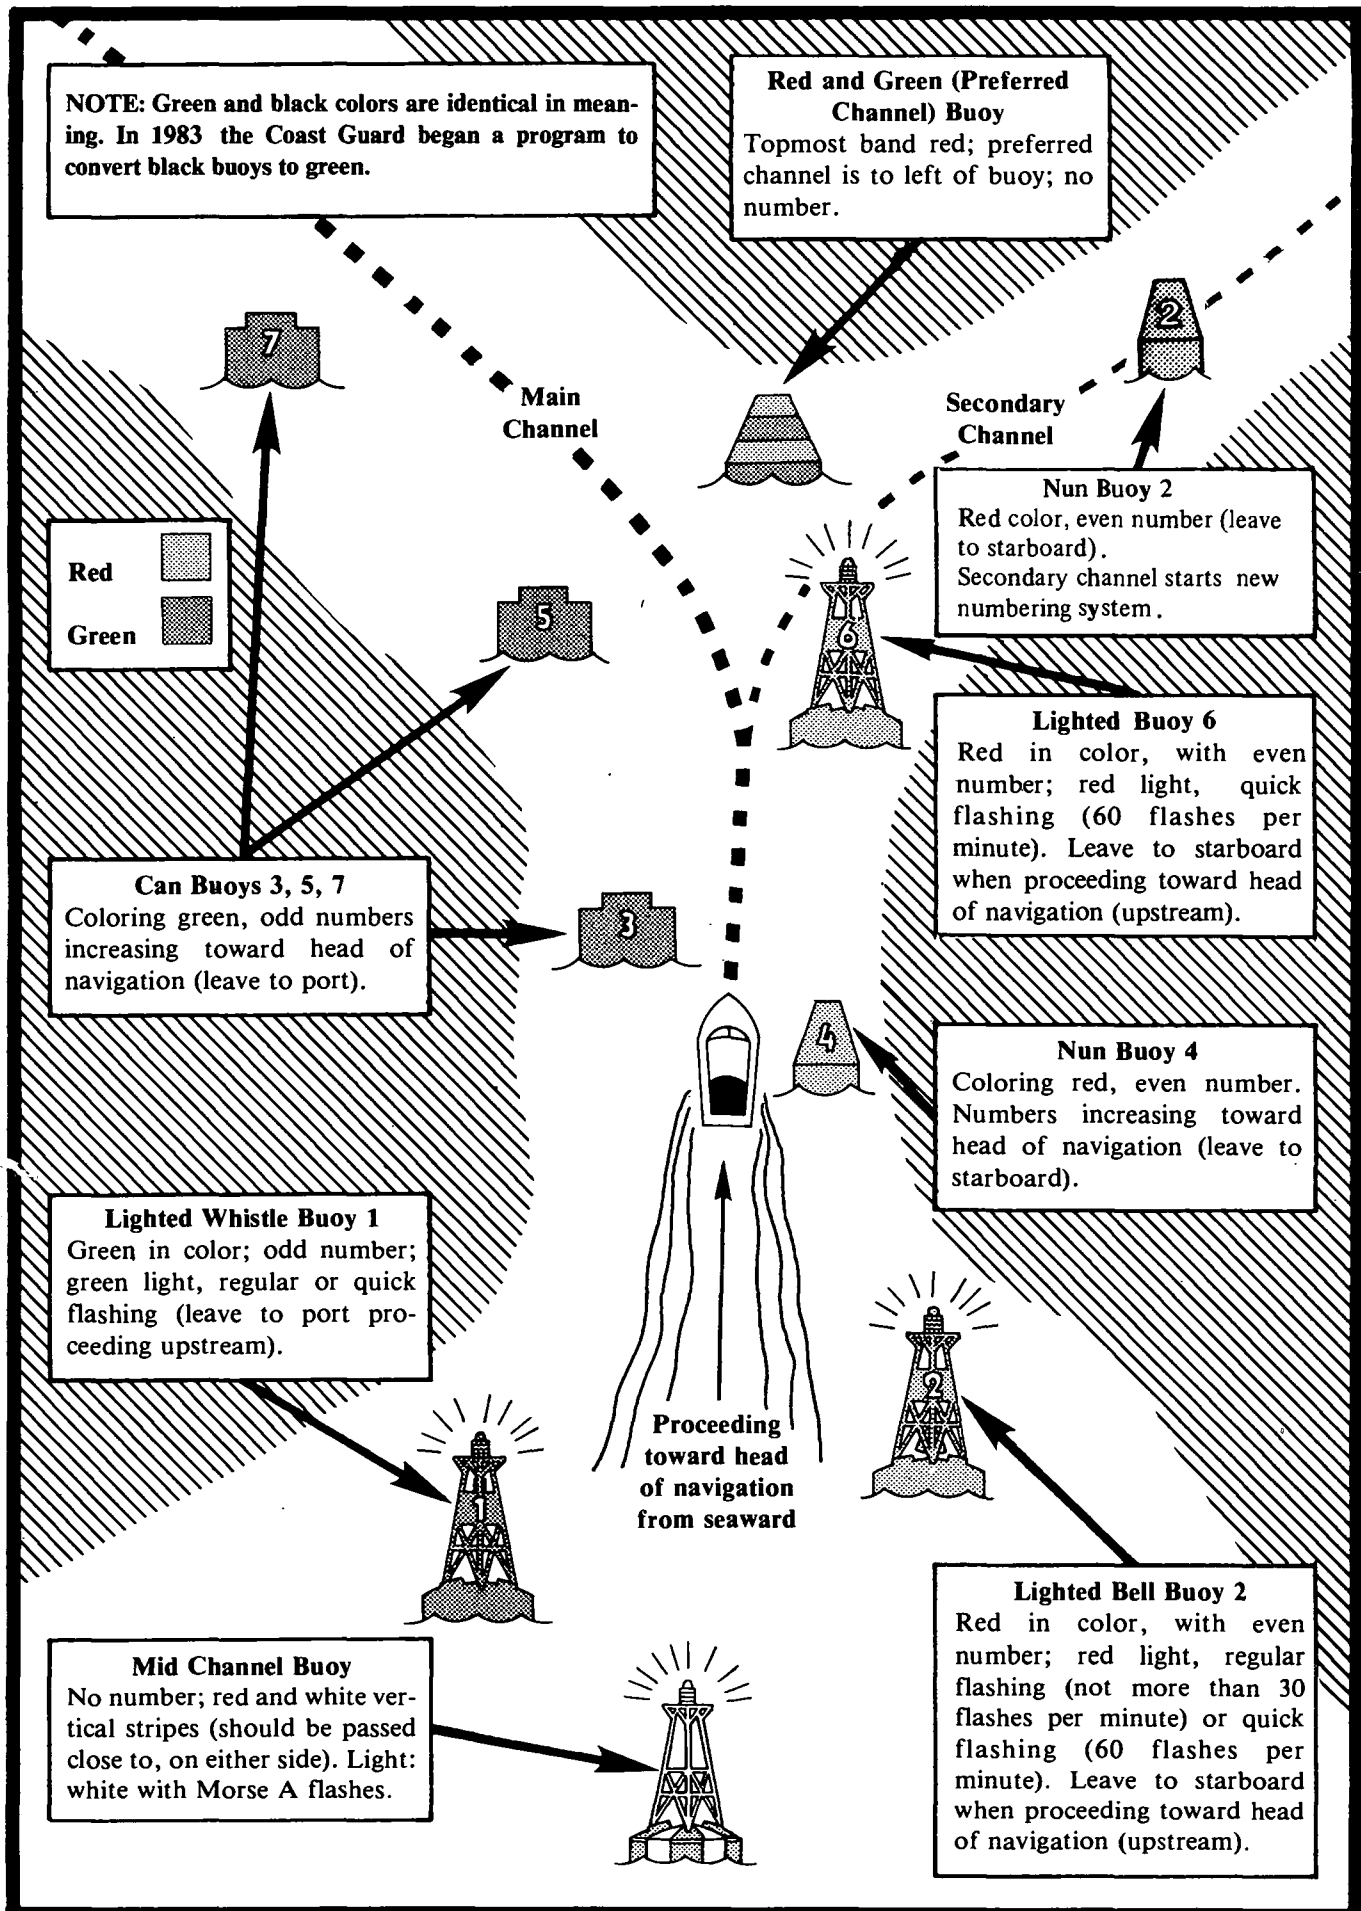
NOTE: Green and black colors are identical in meaning. In 1983 the Coast Guard began a program to convert black buoys to green.

Red and Green (Preferred Channel) Buoy
Topmost band red; preferred channel is to left of buoy; no number.

7

2

Main Channel

Secondary Channel

Nun Buoy 2
Red color, even number (leave to starboard).
Secondary channel starts new numbering system.

Red

Green

5

6

Lighted Buoy 6
Red in color, with even number; red light, quick flashing (60 flashes per minute). Leave to starboard when proceeding toward head of navigation (upstream).

Can Buoys 3, 5, 7
Coloring green, odd numbers increasing toward head of navigation (leave to port).

3

4

Nun Buoy 4
Coloring red, even number. Numbers increasing toward head of navigation (leave to starboard).

Lighted Whistle Buoy 1
Green in color; odd number; green light, regular or quick flashing (leave to port proceeding upstream).

2

1

Proceeding toward head of navigation from seaward

Lighted Bell Buoy 2
Red in color, with even number; red light, regular flashing (not more than 30 flashes per minute) or quick flashing (60 flashes per minute). Leave to starboard when proceeding toward head of navigation (upstream).

Mid Channel Buoy
No number; red and white vertical stripes (should be passed close to, on either side). Light: white with Morse A flashes.